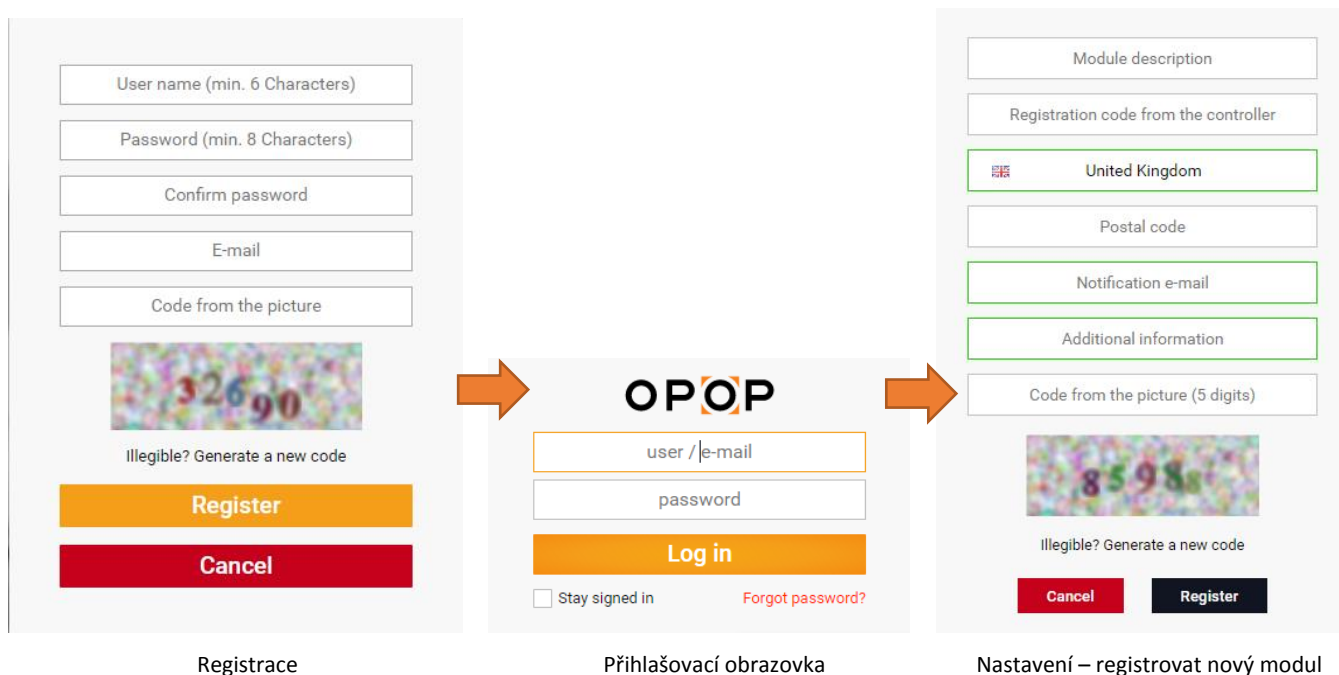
User name (min. 6 Characters)

Password (min. 8 Characters)

Confirm password

E-mail

Code from the picture

32690

Illegible? Generate a new code

Register

Cancel

Registrace

OPOP

user / e-mail

password

Log in

Stay signed in

Forgot password?

Přihlašovací obrazovka

Module description

Registration code from the controller

United Kingdom

Postal code

Notification e-mail

Additional information

Code from the picture (5 digits)

85988

Illegible? Generate a new code

Cancel

Register

Nastavení – registrovat nový modul